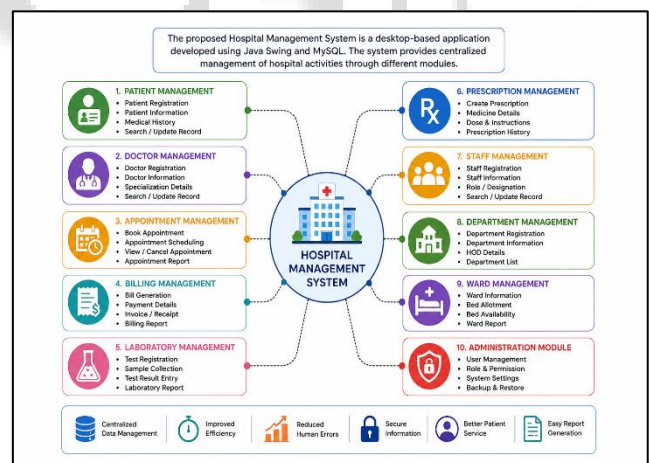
The proposed Hospital Management System is a desktop-based application developed using Java Swing and MySQL. The system provides centralized management of hospital activities through different modules.

1. PATIENT MANAGEMENT
- Patient Registration
- Patient Information
- Medical History
- Search / Update Record

2. DOCTOR MANAGEMENT
- Doctor Registration
- Doctor Information
- Specialization Details
- Search / Update Record

3. APPOINTMENT MANAGEMENT
- Book Appointment
- Appointment Scheduling
- View / Cancel Appointment
- Appointment Report

4. BILLING MANAGEMENT
- Bill Generation
- Payment Details
- Invoice / Receipt
- Billing Report

5. LABORATORY MANAGEMENT
- Test Registration
- Sample Collection
- Test Result Entry
- Laboratory Report

HOSPITAL MANAGEMENT SYSTEM

6. PRESCRIPTION MANAGEMENT
- Create Prescription
- Medicine Details
- Dose & Instructions
- Prescription History

7. STAFF MANAGEMENT
- Staff Registration
- Staff Information
- Role / Designation
- Search / Update Record

8. DEPARTMENT MANAGEMENT
- Department Registration
- Department Information
- HOD Details
- Department List

9. WARD MANAGEMENT
- Ward Information
- Bed Allotment
- Bed Availability
- Ward Report

10. ADMINISTRATION MODULE
- User Management
- Role & Permission
- System Settings
- Backup & Restore

Centralized Data Management
Improved Efficiency
Reduced Human Errors
Secure Information
Better Patient Service
Easy Report Generation